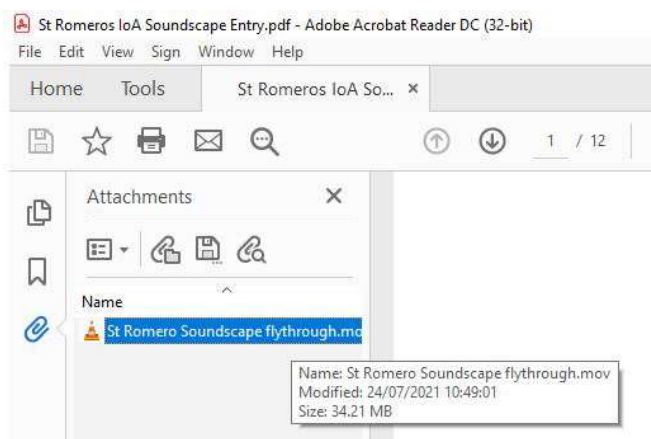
St Romeros IoA Soundscape Entry.pdf - Adobe Acrobat Reader DC (32-bit)
File Edit View Sign Window Help
Home Tools St Romeros IoA So... ×
1 / 12
Attachments ×
Name
St Romero Soundscape flythrough.mov
Name: St Romero Soundscape flythrough.mov
Modified: 24/07/2021 10:49:01
Size: 34.21 MB